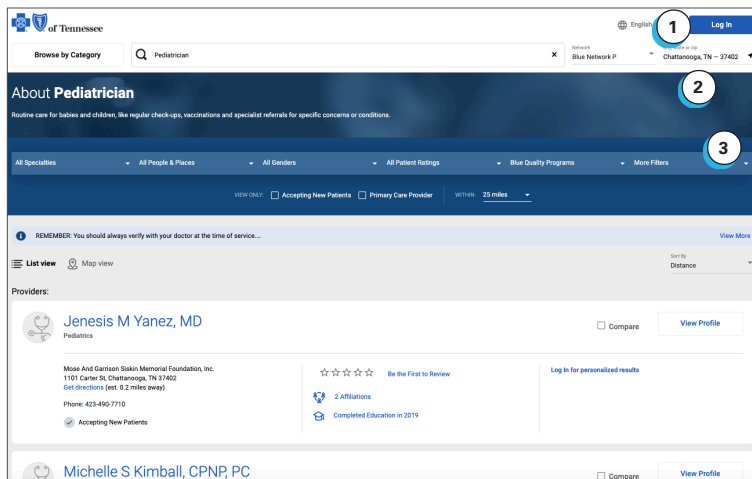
of Tennessee

English

1

Log In

Browse by Category

Pediatrician

Network
Blue Network P

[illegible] or zip
Chattanooga, TN — 37402

2

About **Pediatrician**

Routine care for babies and children, like regular check-ups, vaccinations and specialist referrals for specific concerns or conditions.

3

All Specialties | All People & Places | All Genders | All Patient Ratings | Blue Quality Programs | More Filters

VIEW ONLY: Accepting New Patients  Primary Care Provider  WITHIN 25 miles

REMEMBER: You should always verify with your doctor at the time of service...

View More

List view  Map view

Sort By
Distance

Providers:

Jenesis M Yanez, MD
Pediatrics

Compare

View Profile

Mose And Garrison Siskin Memorial Foundation, Inc.
1101 Carter St, Chattanooga, TN 37402
Get directions (est. 0.2 miles away)

Phone: 423-490-7710

Accepting New Patients

Be the First to Review

2 Affiliations

Completed Education in 2019

Log In for personalized results

Michelle S Kimball, CPNP, PC

Compare

View Profile